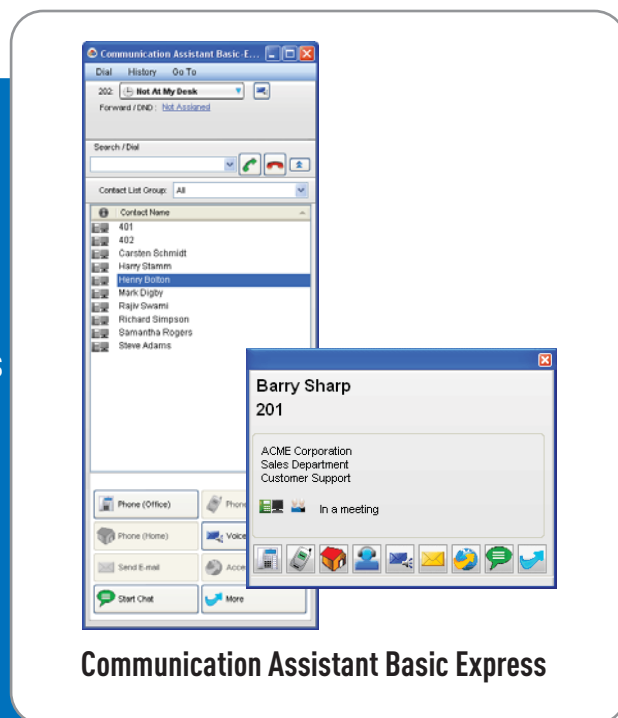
Communication Assistant Basic-E...

Dial History Go To

202: Not At My Desk

Forward / DND : Not Assigned

Search / Dial

Contact List Group: All

Contact Name

401
402
Carsten Schmidt
Harry Stamm
Henry Bolton
Mark Digby
Rajiv Swami
Richard Simpson
Samantha Rogers
Steve Adams

Phone (Office)
Phone
Phone (Home)
Voice
Send E-mail
Acce
Start Chat
More

Barry Sharp
201

ACME Corporation
Sales Department
Customer Support

In a meeting

Communication Assistant Basic Express